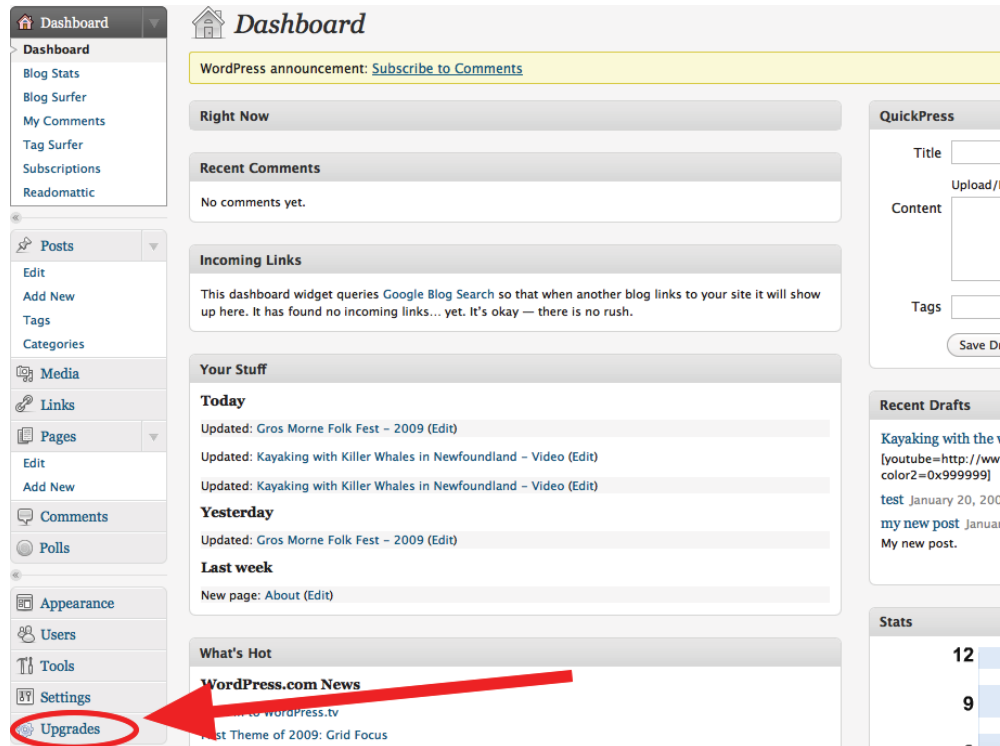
Dashboard
Dashboard
Blog Stats
Blog Surfer
My Comments
Tag Surfer
Subscriptions
Readomattic

Posts
Edit
Add New
Tags
Categories
Media
Links
Pages
Edit
Add New
Comments
Polls

Appearance
Users
Tools
Settings
Upgrades

Dashboard

WordPress announcement: Subscribe to Comments

Right Now

Recent Comments
No comments yet.

Incoming Links
This dashboard widget queries Google Blog Search so that when another blog links to your site it will show up here. It has found no incoming links… yet. It's okay — there is no rush.

Your Stuff
Today
Updated: Gros Morne Folk Fest – 2009 (Edit)
Updated: Kayaking with Killer Whales in Newfoundland – Video (Edit)
Updated: Kayaking with Killer Whales in Newfoundland – Video (Edit)
Yesterday
Updated: Gros Morne Folk Fest – 2009 (Edit)
Last week
New page: About (Edit)

What's Hot
WordPress.com News
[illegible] to WordPress.tv
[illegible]st Theme of 2009: Grid Focus

QuickPress
Title
Upload/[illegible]
Content
Tags
Save D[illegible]

Recent Drafts
Kayaking with the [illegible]
[youtube=http://ww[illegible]
color2=0x999999]
test January 20, 200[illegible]
my new post Januar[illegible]
My new post.

Stats
12
9